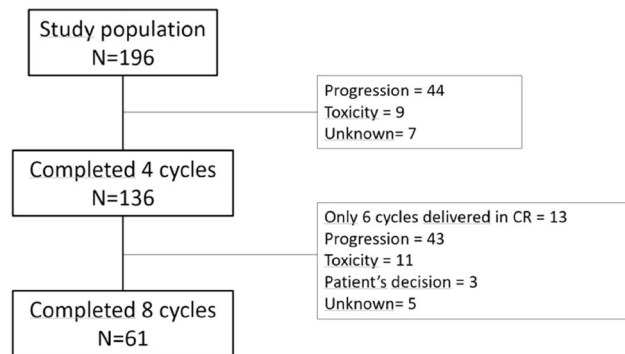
Study population
N=196

Progression = 44
Toxicity = 9
Unknown= 7

Completed 4 cycles
N=136

Only 6 cycles delivered in CR = 13
Progression = 43
Toxicity = 11
Patient's decision = 3
Unknown= 5

Completed 8 cycles
N=61